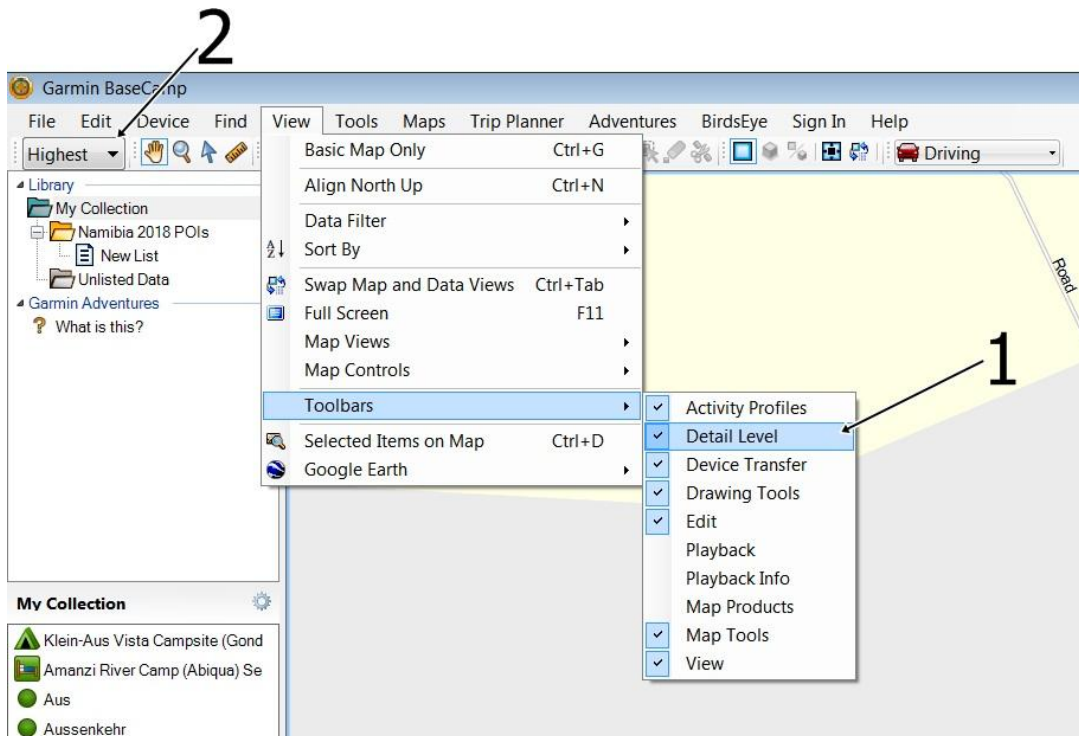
2

Garmin BaseCamp

File Edit Device Find View Tools Maps Trip Planner Adventures BirdsEye Sign In Help

Highest

Driving

Library
My Collection
Namibia 2018 POIs
New List
Unlisted Data
Garmin Adventures
What is this?

Basic Map Only Ctrl+G
Align North Up Ctrl+N
Data Filter
Sort By
Swap Map and Data Views Ctrl+Tab
Full Screen F11
Map Views
Map Controls
Toolbars
Selected Items on Map Ctrl+D
Google Earth

Activity Profiles
Detail Level
Device Transfer
Drawing Tools
Edit
Playback
Playback Info
Map Products
Map Tools
View

1

Road

My Collection
Klein-Aus Vista Campsite (Gond
Amanzi River Camp (Abiqua) Se
Aus
Aussenkehr